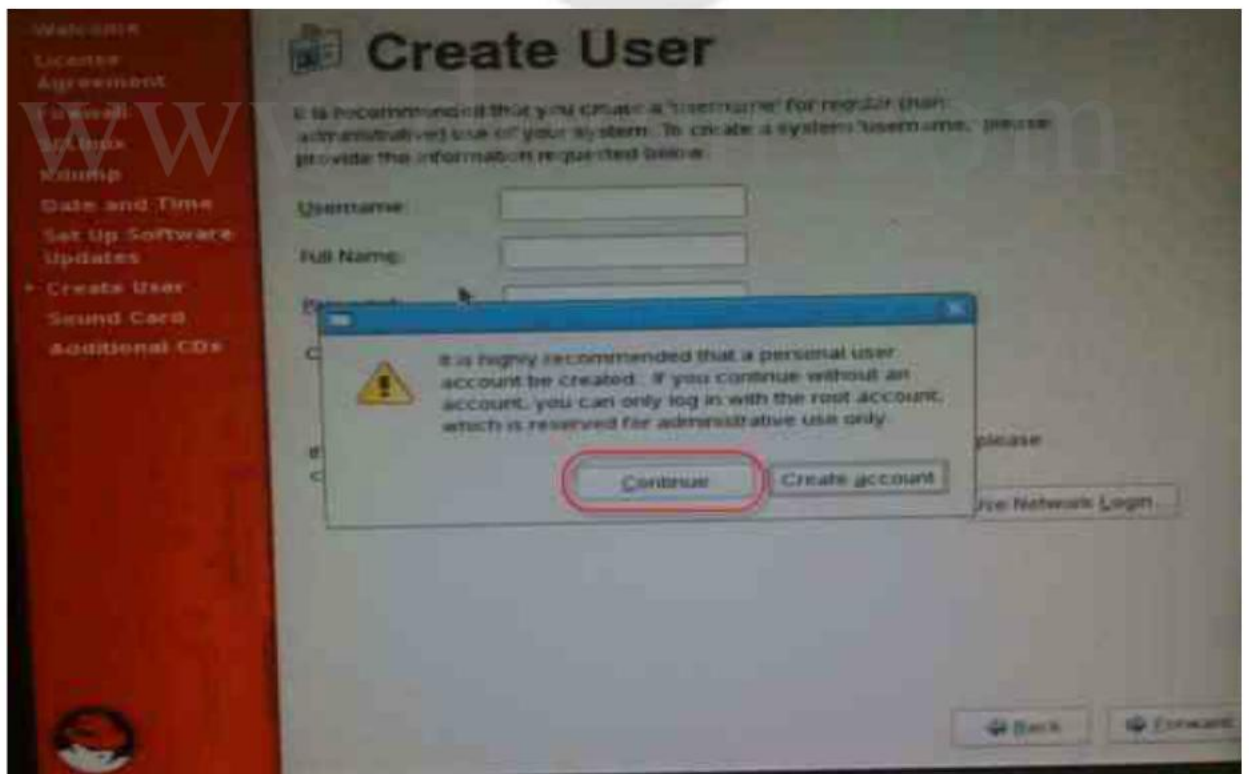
Welcome
License Agreement
Firewall
SELinux
Kdump
Date and Time
Set Up Software Updates
• Create User
Sound Card
Additional CDs

Create User

It is recommended that you create a "username" for regular (non-administrative) use of your system. To create a system "username," please provide the information requested below.

Username:

Full Name:

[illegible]

It is highly recommended that a personal user account be created. If you continue without an account, you can only log in with the root account, which is reserved for administrative use only.

Continue

Create account

please

Use Network Login...

Back

Forward